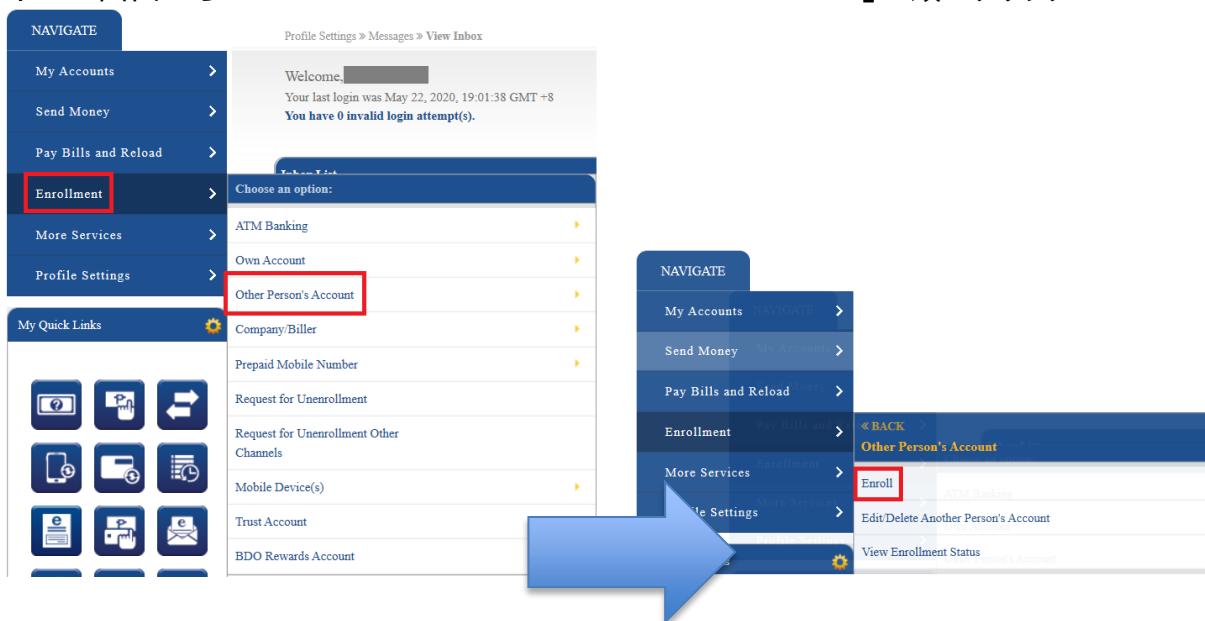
NAVIGATE

My Accounts

Send Money

Pay Bills and Reload

Enrollment

More Services

Profile Settings

My Quick Links

Profile Settings » Messages » View Inbox

Welcome, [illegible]
Your last login was May 22, 2020, 19:01:38 GMT +8
You have 0 invalid login attempt(s).

Inbox List

Choose an option:

ATM Banking

Own Account

Other Person's Account

Company/Biller

Prepaid Mobile Number

Request for Unenrollment

Request for Unenrollment Other Channels

Mobile Device(s)

Trust Account

BDO Rewards Account

NAVIGATE

My Accounts

Send Money

Pay Bills and Reload

Enrollment

More Services

Profile Settings

« BACK
Other Person's Account

Enroll

Edit/Delete Another Person's Account

View Enrollment Status